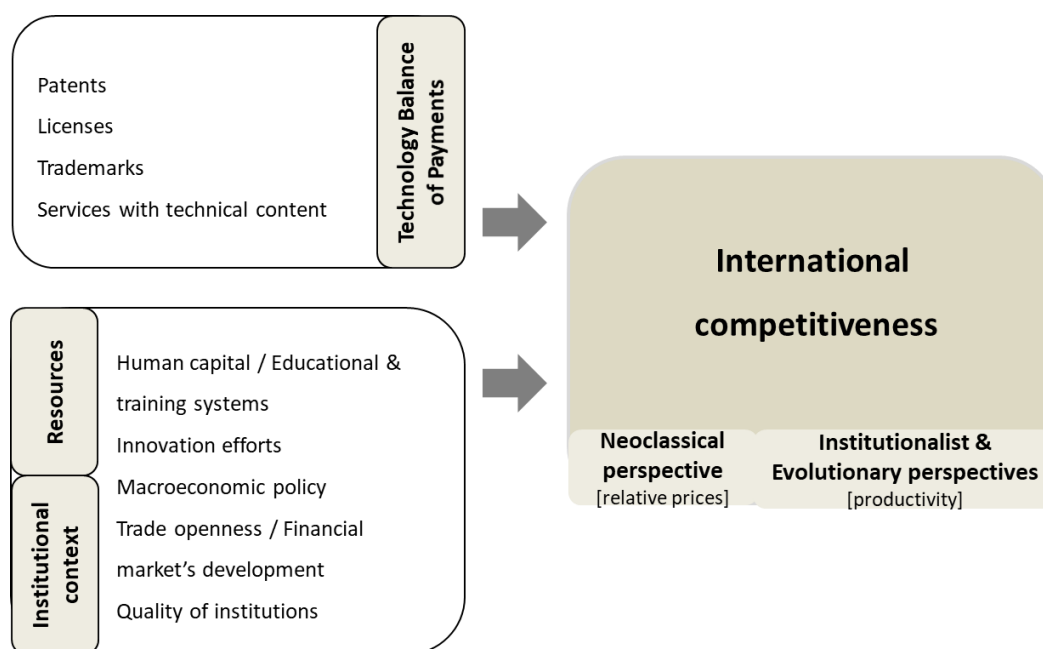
Patents
Licenses
Trademarks
Services with technical content

Technology Balance of Payments

Resources

Human capital / Educational & training systems
Innovation efforts

Institutional context

Macroeconomic policy
Trade openness / Financial market's development
Quality of institutions

International competitiveness

Neoclassical perspective
[relative prices]

Institutionalist & Evolutionary perspectives
[productivity]